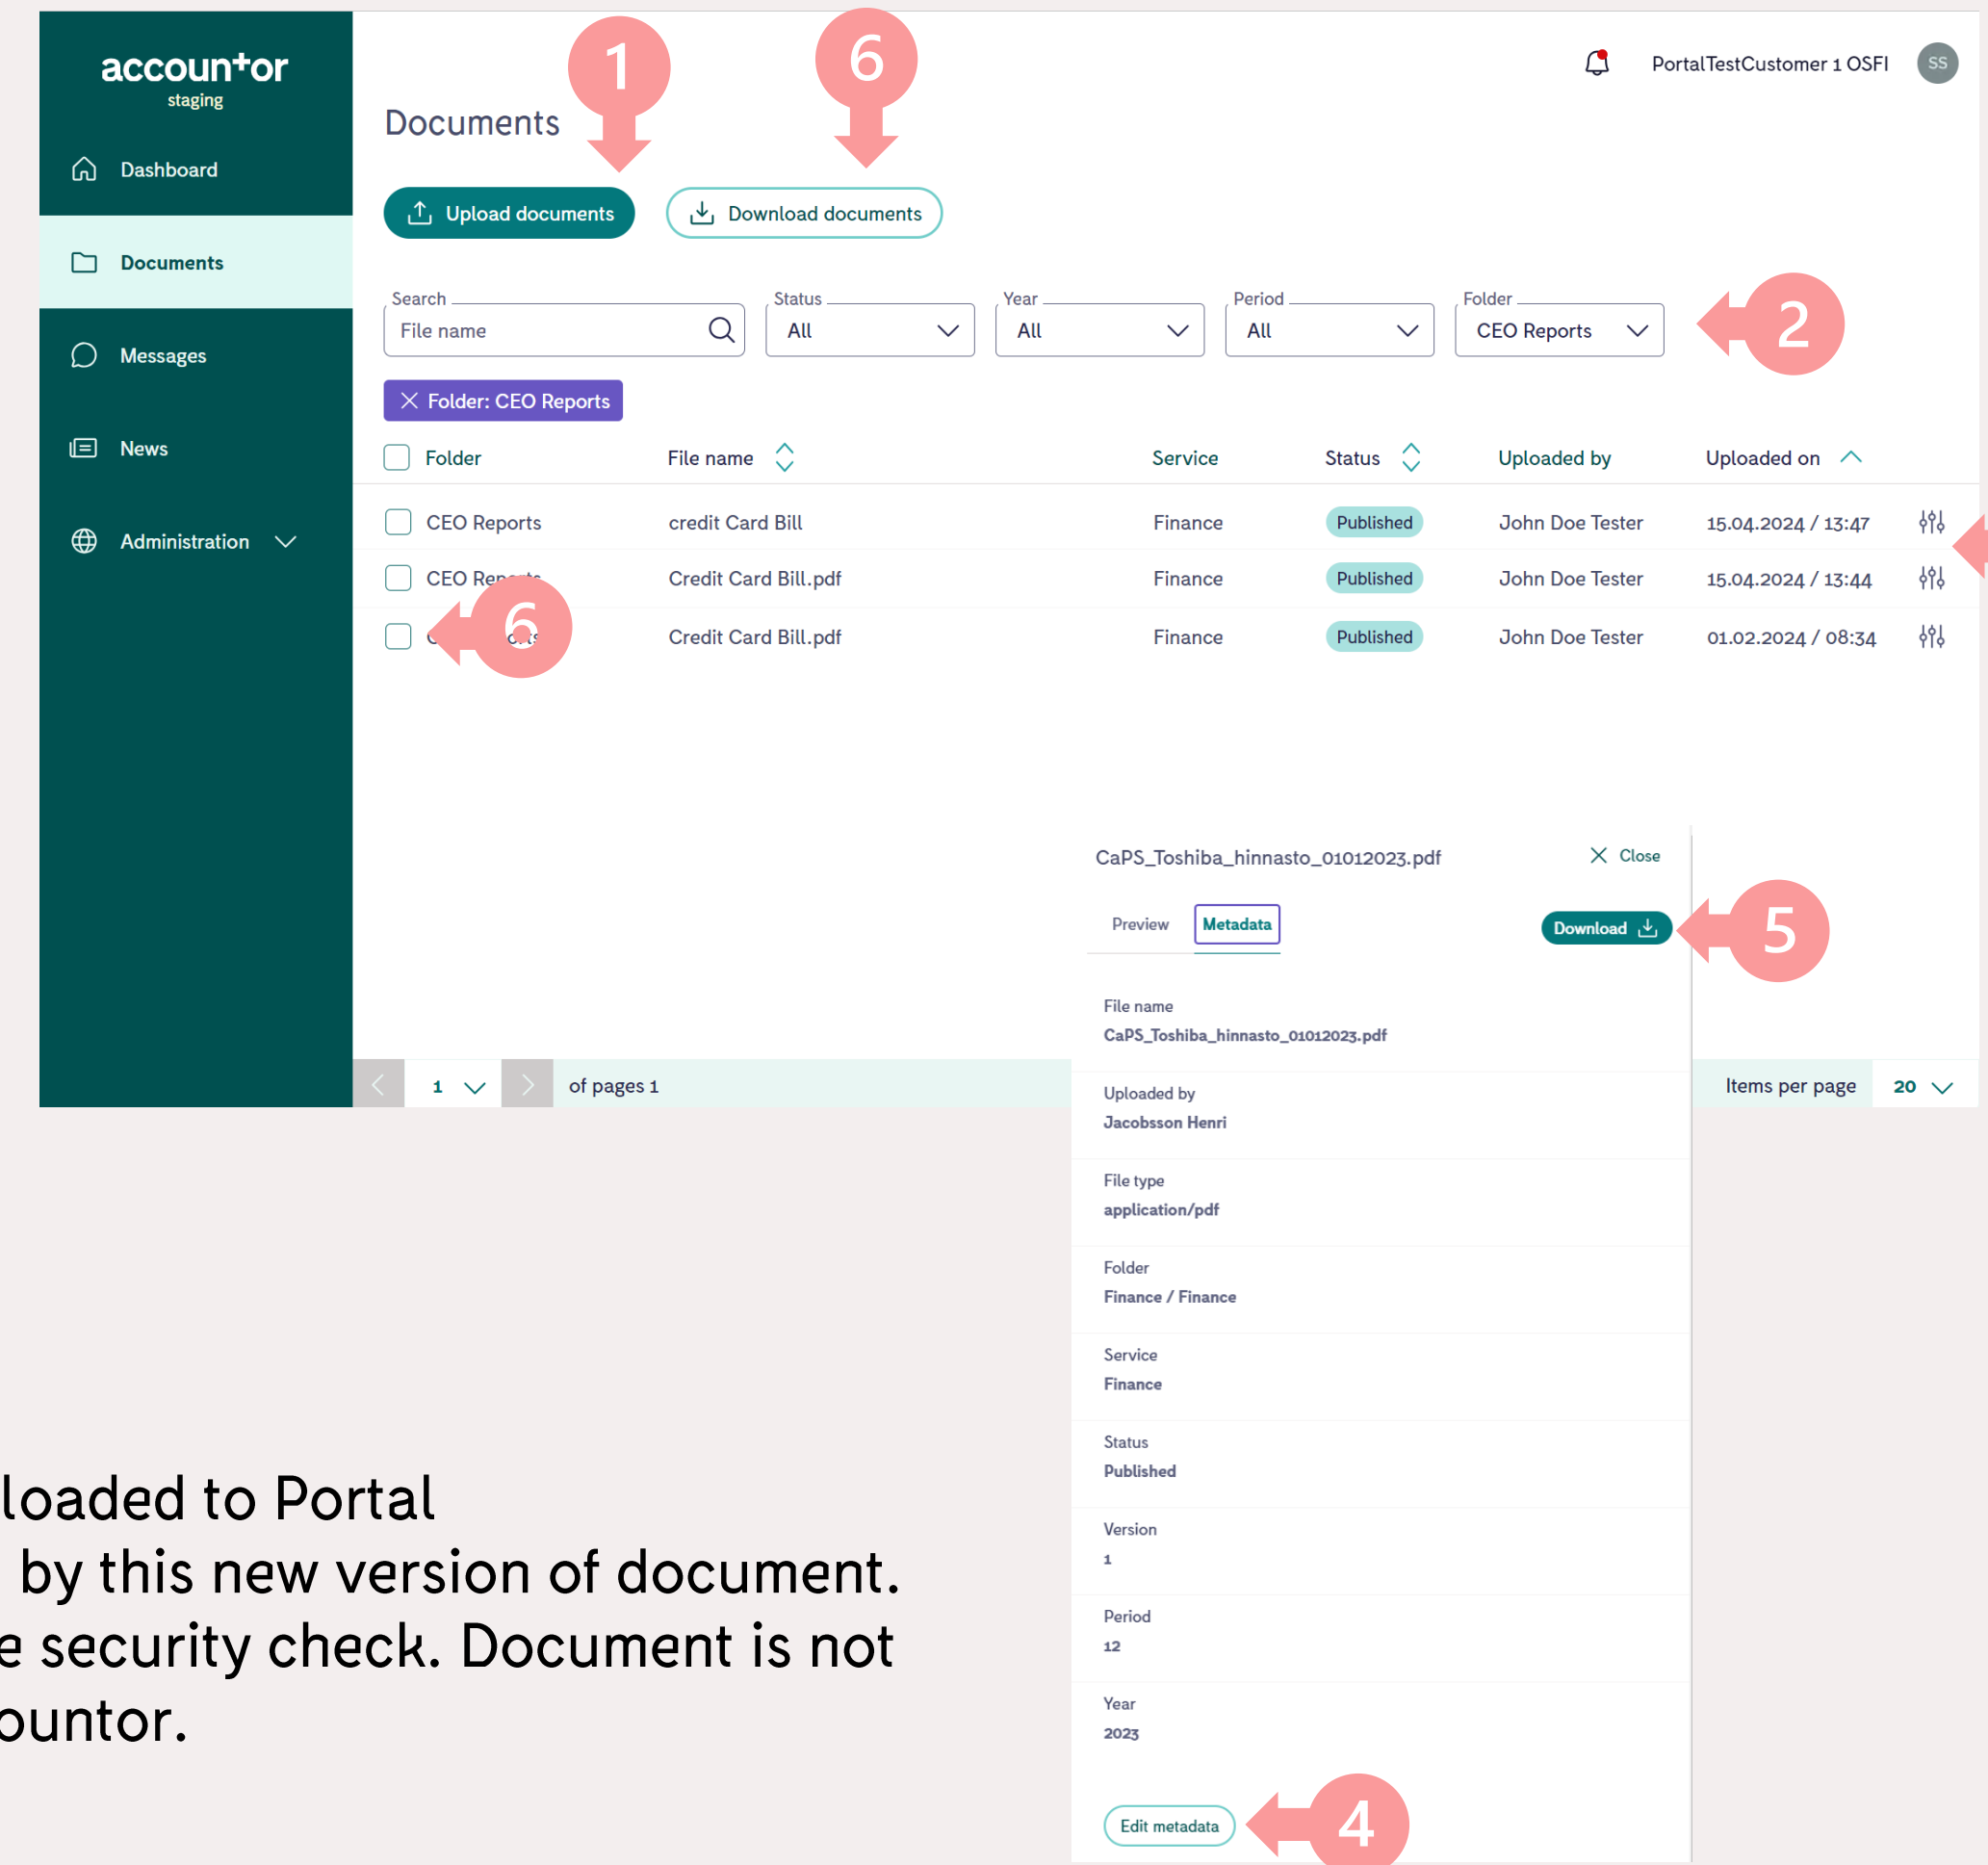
accountor
staging

Dashboard
Documents
Messages
News
Administration

Documents

1

6

PortalTestCustomer 1 OSFI
SS

Upload documents
Download documents

Search
File name

Status
All

Year
All

Period
All

Folder
CEO Reports

2

Folder: CEO Reports

| Folder | File name | Service | Status | Uploaded by | Uploaded on |
|---|---|---|---|---|---|
| CEO Reports | credit Card Bill | Finance | Published | John Doe Tester | 15.04.2024 / 13:47 |
| CEO Rep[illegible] | Credit Card Bill.pdf | Finance | Published | John Doe Tester | 15.04.2024 / 13:44 |
| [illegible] | Credit Card Bill.pdf | Finance | Published | John Doe Tester | 01.02.2024 / 08:34 |

6

1
of pages 1

Items per page 20

CaPS_Toshiba_hinnasto_01012023.pdf
Close
Preview
Metadata
Download
5

File name
CaPS_Toshiba_hinnasto_01012023.pdf

Uploaded by
Jacobsson Henri

File type
application/pdf

Folder
Finance / Finance

Service
Finance

Status
Published

Version
1

Period
12

Year
2023

Edit metadata
4

loaded to Portal
by this new version of document.
e security check. Document is not
ountor.